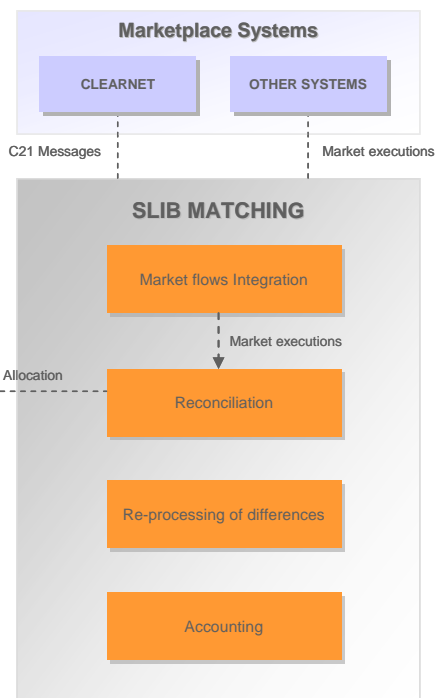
Marketplace Systems

CLEARNET

OTHER SYSTEMS

C21 Messages

Market executions

SLIB MATCHING

Market flows Integration

Market executions

Allocation

Reconciliation

Re-processing of differences

Accounting